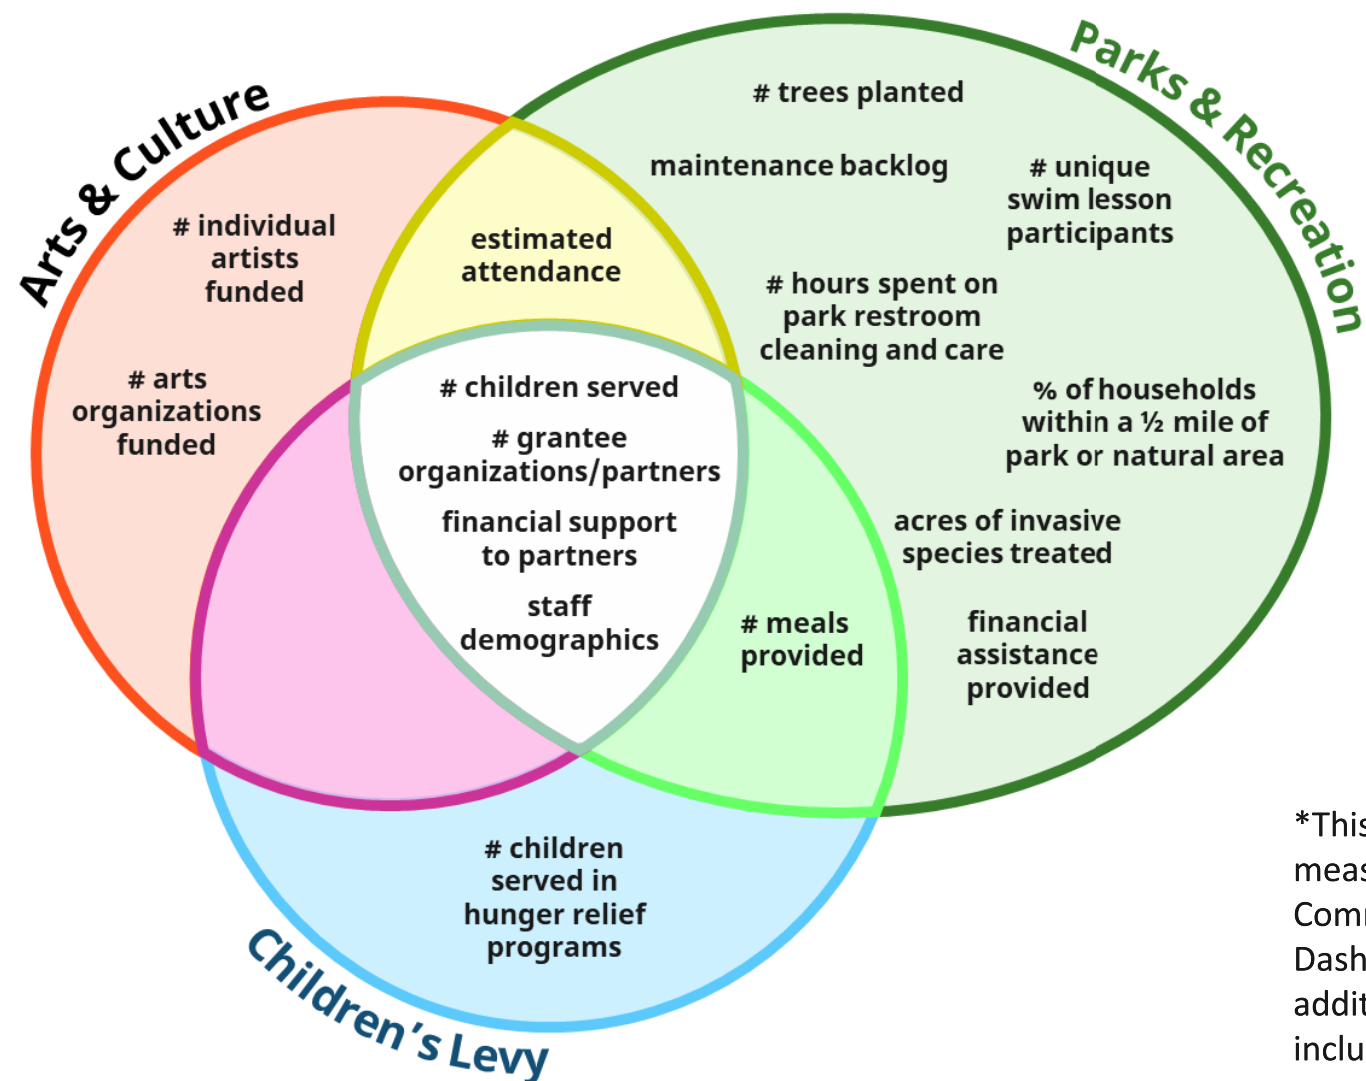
Arts & Culture

Parks & Recreation

# trees planted

maintenance backlog

# unique swim lesson participants

# individual artists funded

estimated attendance

# hours spent on park restroom cleaning and care

# arts organizations funded

# children served

# grantee organizations/partners

financial support to partners

staff demographics

% of households within a ½ mile of park or natural area

acres of invasive species treated

# meals provided

financial assistance provided

# children served in hunger relief programs

Children's Levy

*This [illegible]
meas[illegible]
Com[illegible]
Dash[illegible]
addit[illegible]
inclu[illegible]